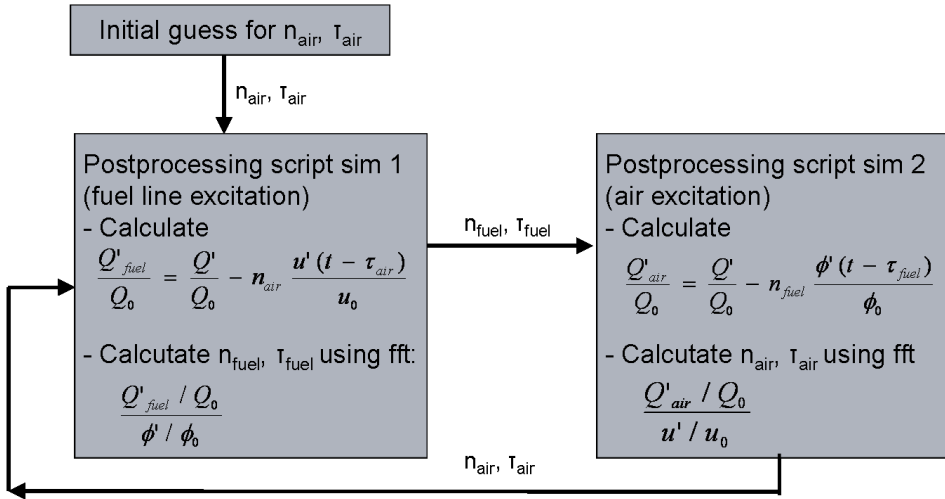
Initial guess for $n_{air}$, $\tau_{air}$

$n_{air}$, $\tau_{air}$

Postprocessing script sim 1 (fuel line excitation)
- Calculate
$\frac{Q'_{fuel}}{Q_0} = \frac{Q'}{Q_0} - n_{air} \frac{u'(t - \tau_{air})}{u_0}$
- Calcutate $n_{fuel}$, $\tau_{fuel}$ using fft:
$\frac{Q'_{fuel} / Q_0}{\phi' / \phi_0}$

$n_{fuel}$, $\tau_{fuel}$

Postprocessing script sim 2 (air excitation)
- Calculate
$\frac{Q'_{air}}{Q_0} = \frac{Q'}{Q_0} - n_{fuel} \frac{\phi'(t - \tau_{fuel})}{\phi_0}$
- Calcutate $n_{air}$, $\tau_{air}$ using fft
$\frac{Q'_{air} / Q_0}{u' / u_0}$

$n_{air}$, $\tau_{air}$